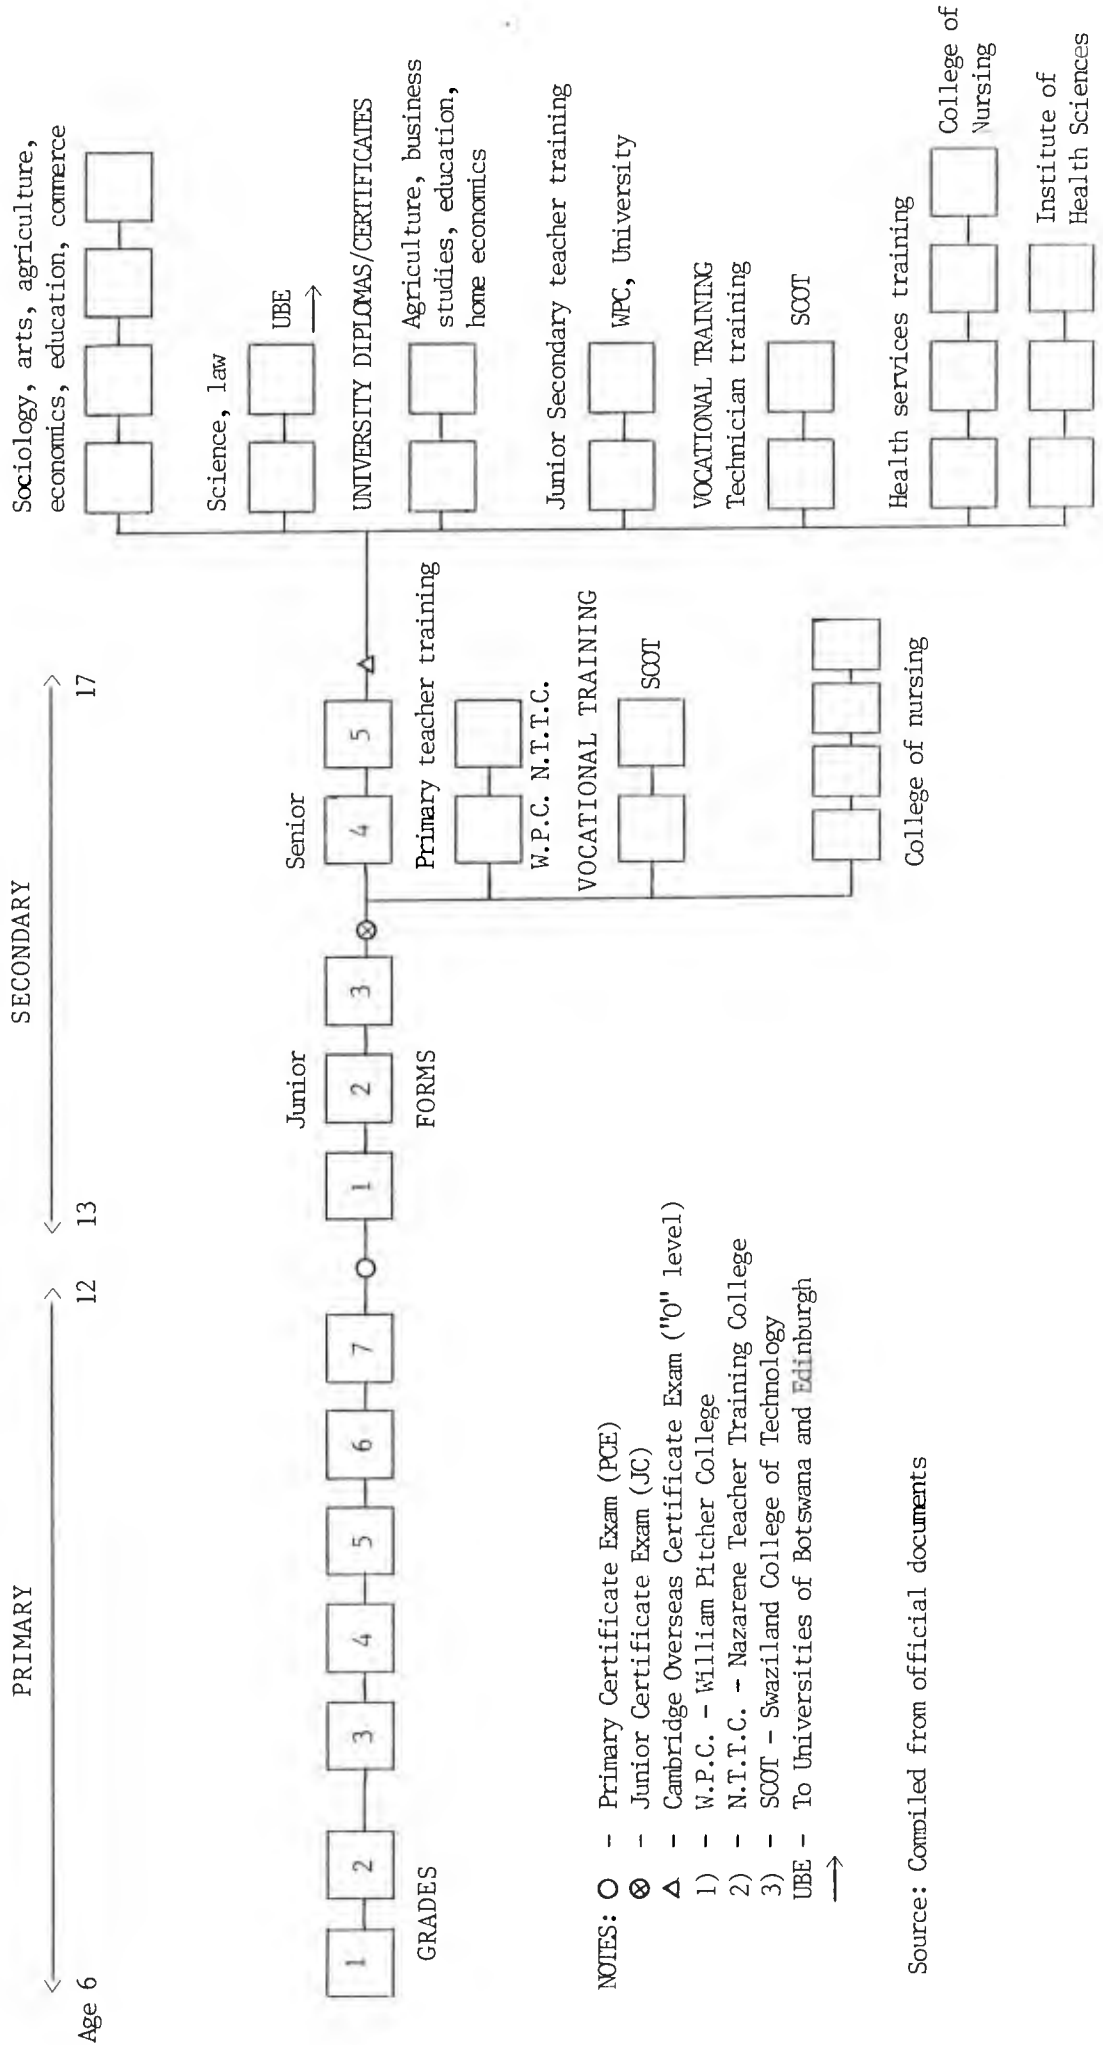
PRIMARY

SECONDARY

Age 6

12

13

17

1 2 3 4 5 6 7

GRADES

Junior

1 2 3

FORMS

Senior

4 5

Primary teacher training

W.P.C. N.T.T.C.

VOCATIONAL TRAINING

SCOT

College of nursing

Sociology, arts, agriculture, economics, education, commerce

Science, law

UBE →

UNIVERSITY DIPLOMAS/CERTIFICATES

Agriculture, business studies, education, home economics

Junior Secondary teacher training

WPC, University

VOCATIONAL TRAINING
Technician training

SCOT

Health services training

College of Nursing

Institute of Health Sciences

NOTES: ○ - Primary Certificate Exam (PCE)
⊗ - Junior Certificate Exam (JC)
△ - Cambridge Overseas Certificate Exam ("O" level)
1) - W.P.C. - William Pitcher College
2) - N.T.T.C. - Nazarene Teacher Training College
3) - SCOT - Swaziland College of Technology
UBE → - To Universities of Botswana and Edinburgh

Source: Compiled from official documents